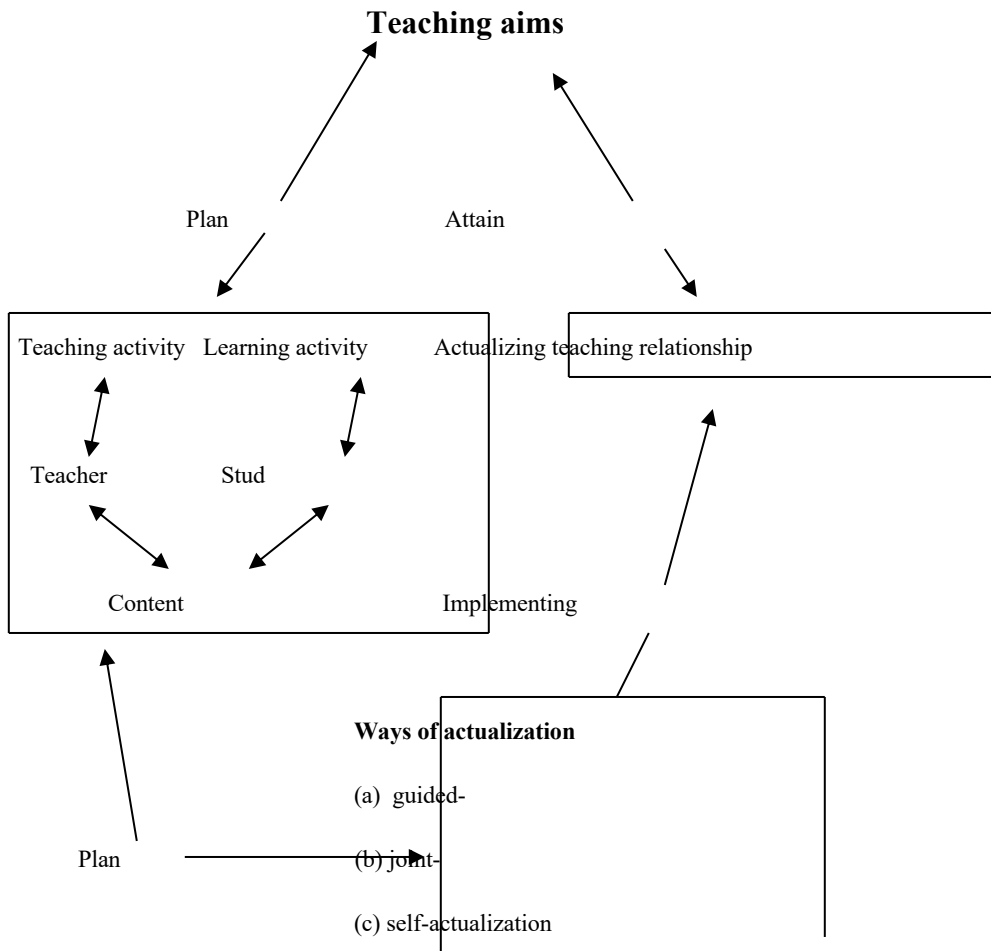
Teaching aims

Plan

Attain

Teaching activity

Learning activity

Actualizing teaching relationship

Teacher

Stud

Content

Implementing

Ways of actualization

(a) guided-

Plan

(b) joint-

(c) self-actualization